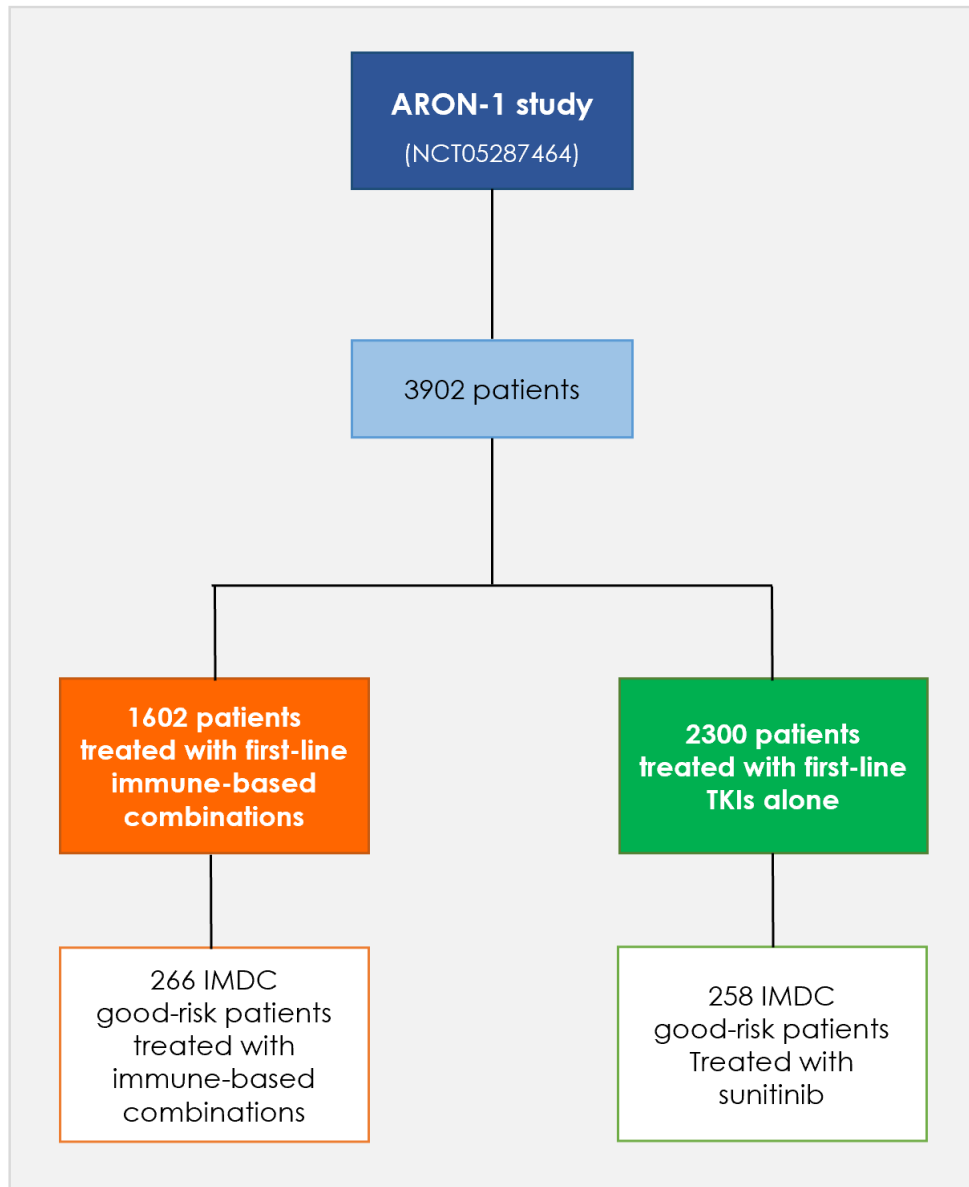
ARON-1 study
(NCT05287464)

3902 patients

1602 patients treated with first-line immune-based combinations

2300 patients treated with first-line TKIs alone

266 IMDC good-risk patients treated with immune-based combinations

258 IMDC good-risk patients Treated with sunitinib